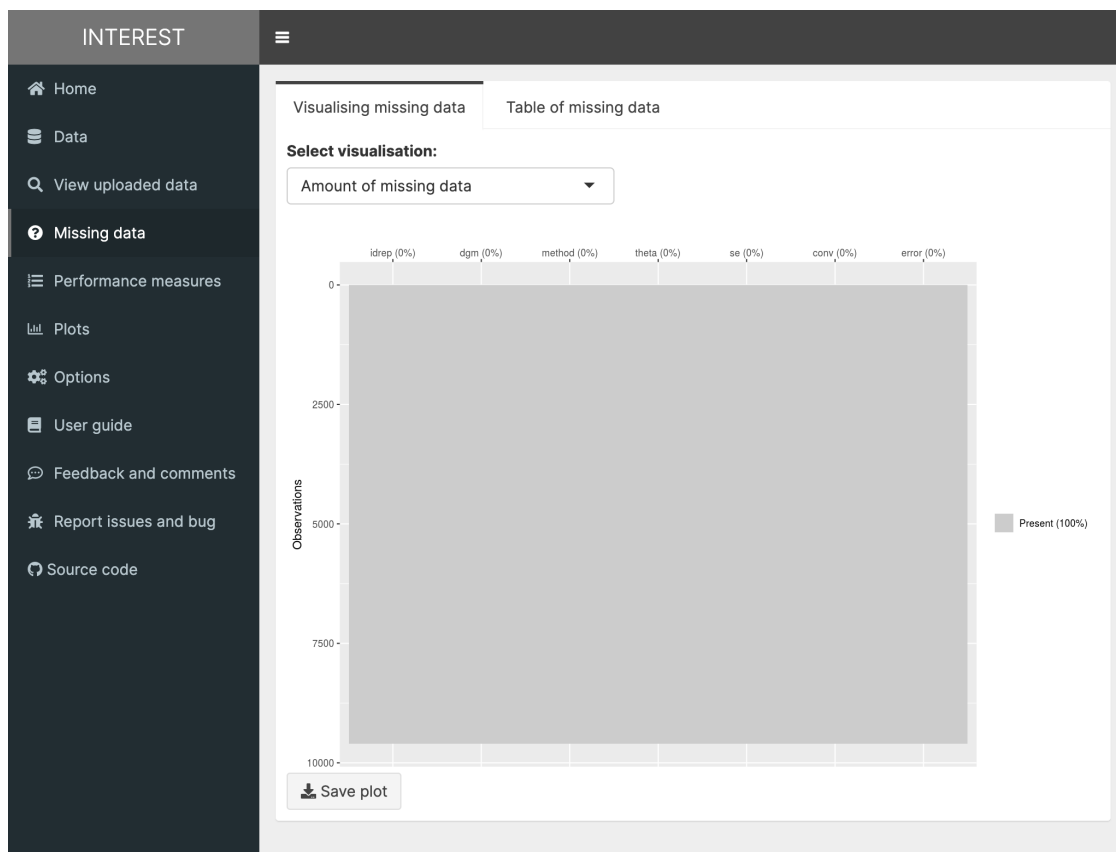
INTEREST

Home
Data
View uploaded data
Missing data
Performance measures
Plots
Options
User guide
Feedback and comments
Report issues and bug
Source code

Visualising missing data
Table of missing data

Select visualisation:
Amount of missing data

idrep (0%)
dgm (0%)
method (0%)
theta (0%)
se (0%)
conv (0%)
error (0%)

0
2500
5000
7500
10000

Observations

Present (100%)

Save plot